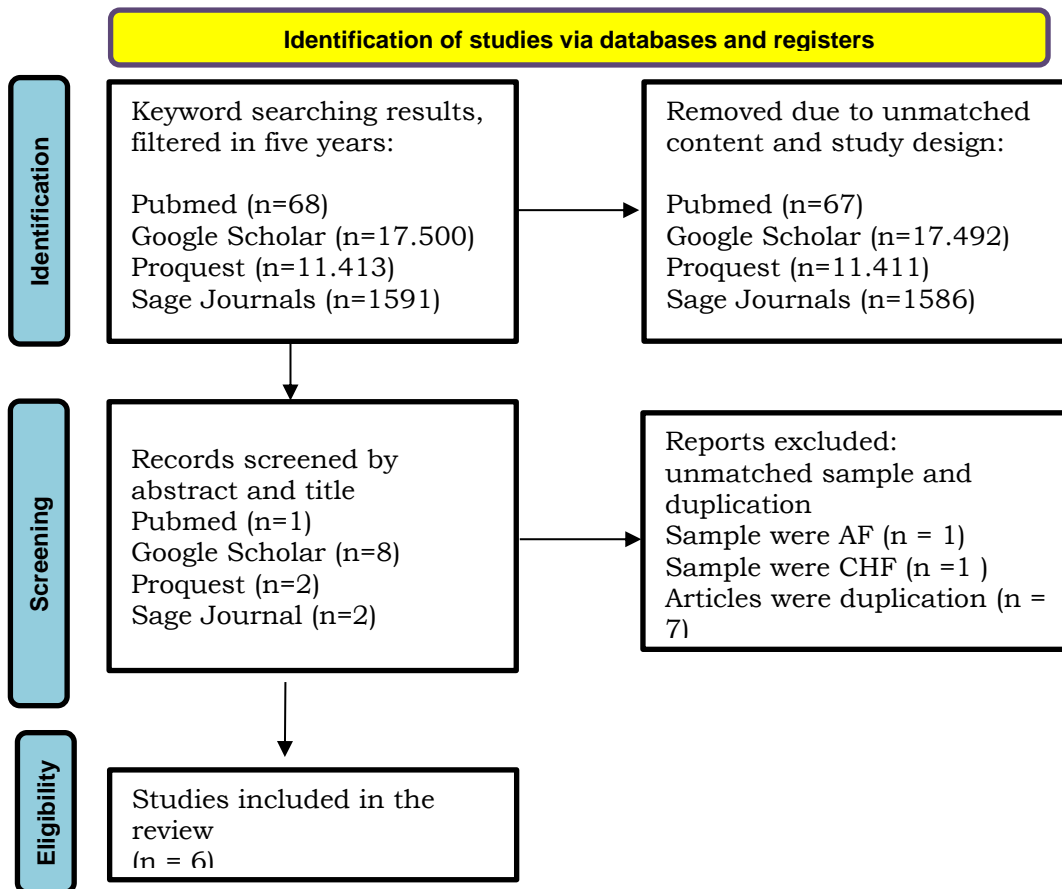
Identification of studies via databases and registers

Identification

Keyword searching results, filtered in five years:

Pubmed (n=68)
Google Scholar (n=17.500)
Proquest (n=11.413)
Sage Journals (n=1591)

Removed due to unmatched content and study design:

Pubmed (n=67)
Google Scholar (n=17.492)
Proquest (n=11.411)
Sage Journals (n=1586)

Screening

Records screened by abstract and title
Pubmed (n=1)
Google Scholar (n=8)
Proquest (n=2)
Sage Journal (n=2)

Reports excluded: unmatched sample and duplication
Sample were AF (n = 1)
Sample were CHF (n =1 )
Articles were duplication (n = 7)

Eligibility

Studies included in the review
(n = 6)